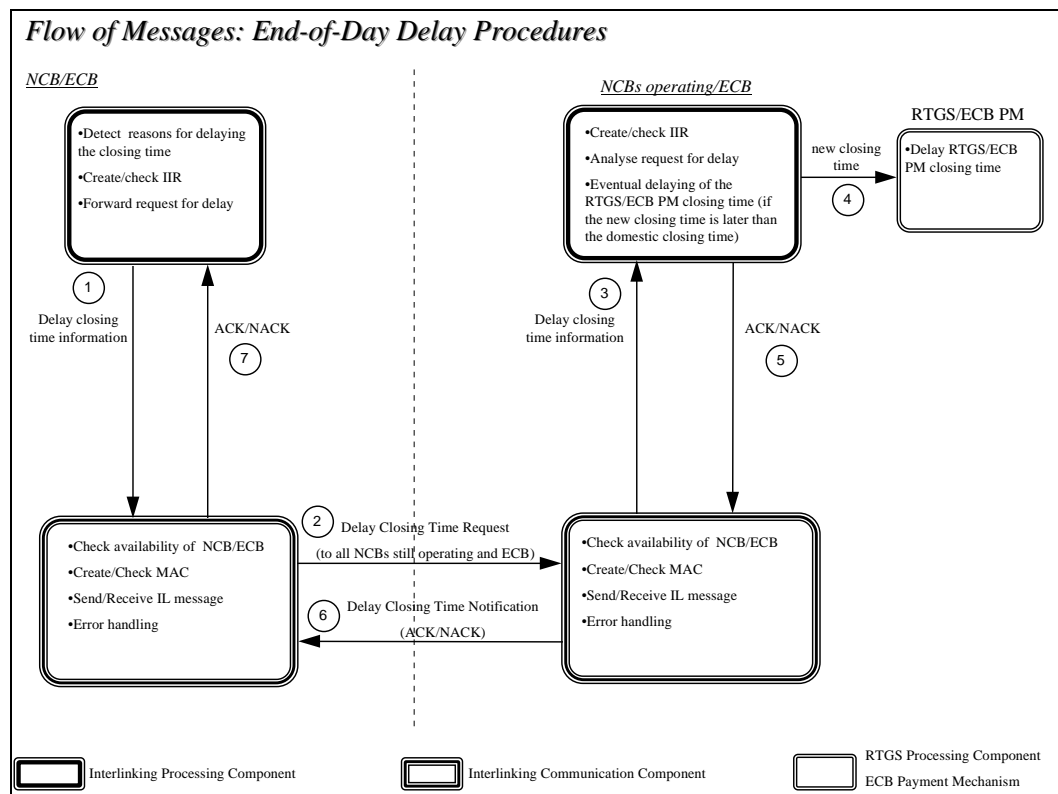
Flow of Messages: End-of-Day Delay Procedures

NCB/ECB

•Detect reasons for delaying the closing time
•Create/check IIR
•Forward request for delay

1
Delay closing time information

ACK/NACK
7

•Check availability of NCB/ECB
•Create/Check MAC
•Send/Receive IL message
•Error handling

2 Delay Closing Time Request
(to all NCBs still operating and ECB)

6 Delay Closing Time Notification
(ACK/NACK)

NCBs operating/ECB

•Create/check IIR
•Analyse request for delay
•Eventual delaying of the RTGS/ECB PM closing time (if the new closing time is later than the domestic closing time)

new closing time
4

RTGS/ECB PM

•Delay RTGS/ECB PM closing time

3
Delay closing time information

ACK/NACK
5

•Check availability of NCB/ECB
•Create/Check MAC
•Send/Receive IL message
•Error handling

Interlinking Processing Component
Interlinking Communication Component
RTGS Processing Component
ECB Payment Mechanism